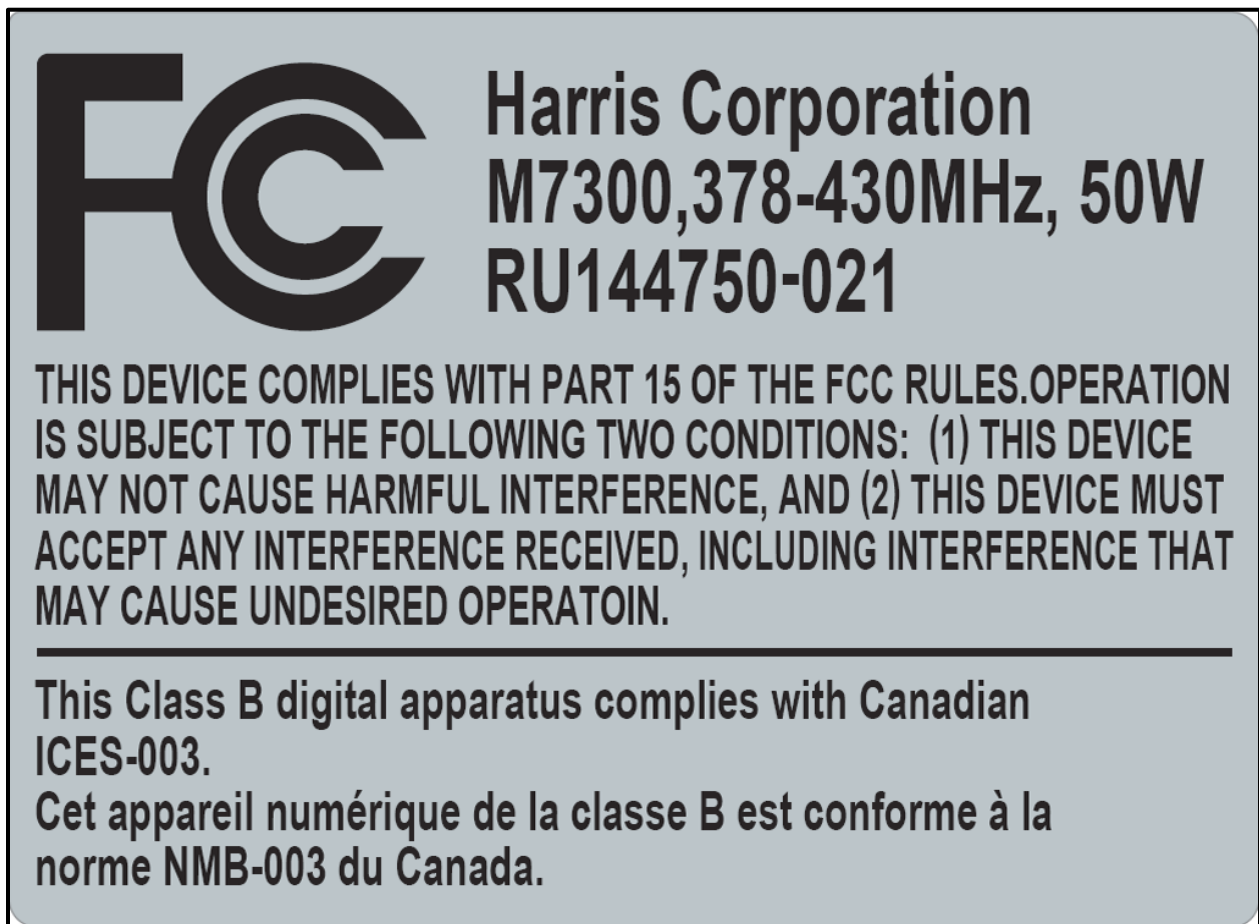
FC

Harris Corporation
M7300,378-430MHz, 50W
RU144750-021

THIS DEVICE COMPLIES WITH PART 15 OF THE FCC RULES.OPERATION IS SUBJECT TO THE FOLLOWING TWO CONDITIONS: (1) THIS DEVICE MAY NOT CAUSE HARMFUL INTERFERENCE, AND (2) THIS DEVICE MUST ACCEPT ANY INTERFERENCE RECEIVED, INCLUDING INTERFERENCE THAT MAY CAUSE UNDESIRED OPERATOIN.

This Class B digital apparatus complies with Canadian ICES-003.
Cet appareil numérique de la classe B est conforme à la norme NMB-003 du Canada.